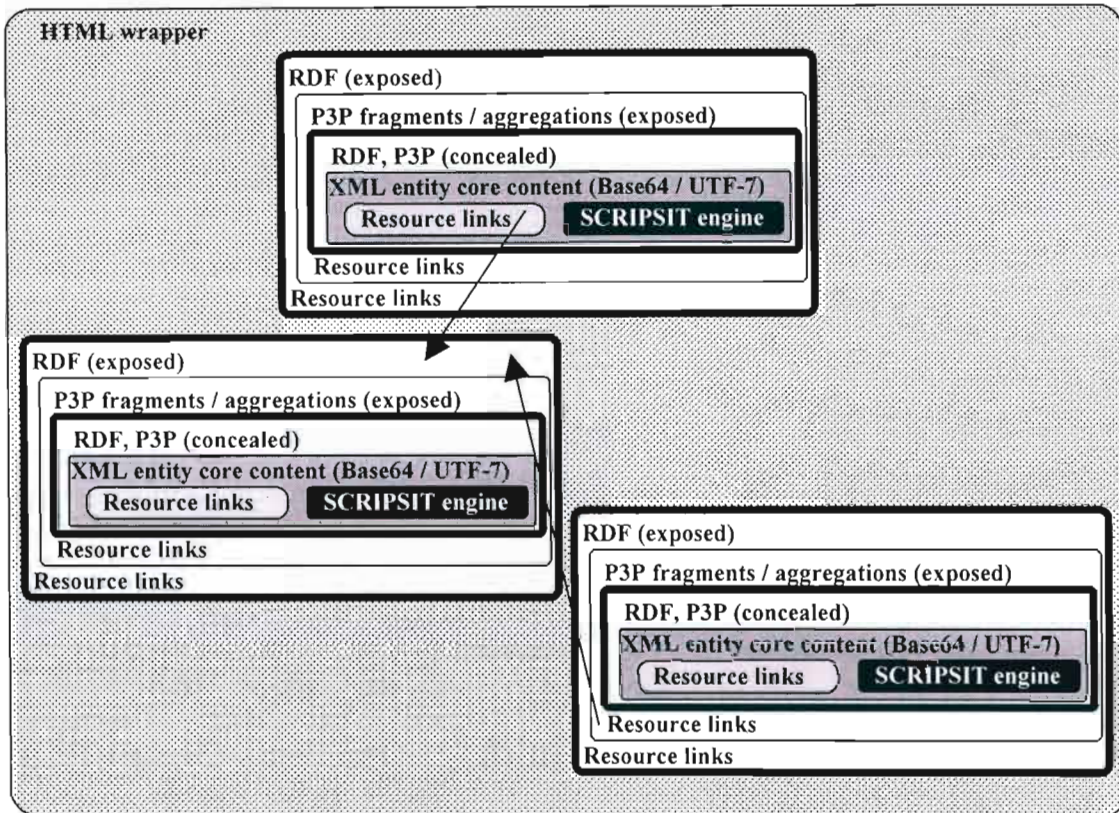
HTML wrapper

RDF (exposed)
P3P fragments / aggregations (exposed)
RDF, P3P (concealed)
XML entity core content (Base64 / UTF-7)
Resource links
SCRIPSIT engine
Resource links
Resource links

RDF (exposed)
P3P fragments / aggregations (exposed)
RDF, P3P (concealed)
XML entity core content (Base64 / UTF-7)
Resource links
SCRIPSIT engine
Resource links
Resource links

RDF (exposed)
P3P fragments / aggregations (exposed)
RDF, P3P (concealed)
XML entity core content (Base64 / UTF-7)
Resource links
SCRIPSIT engine
Resource links
Resource links